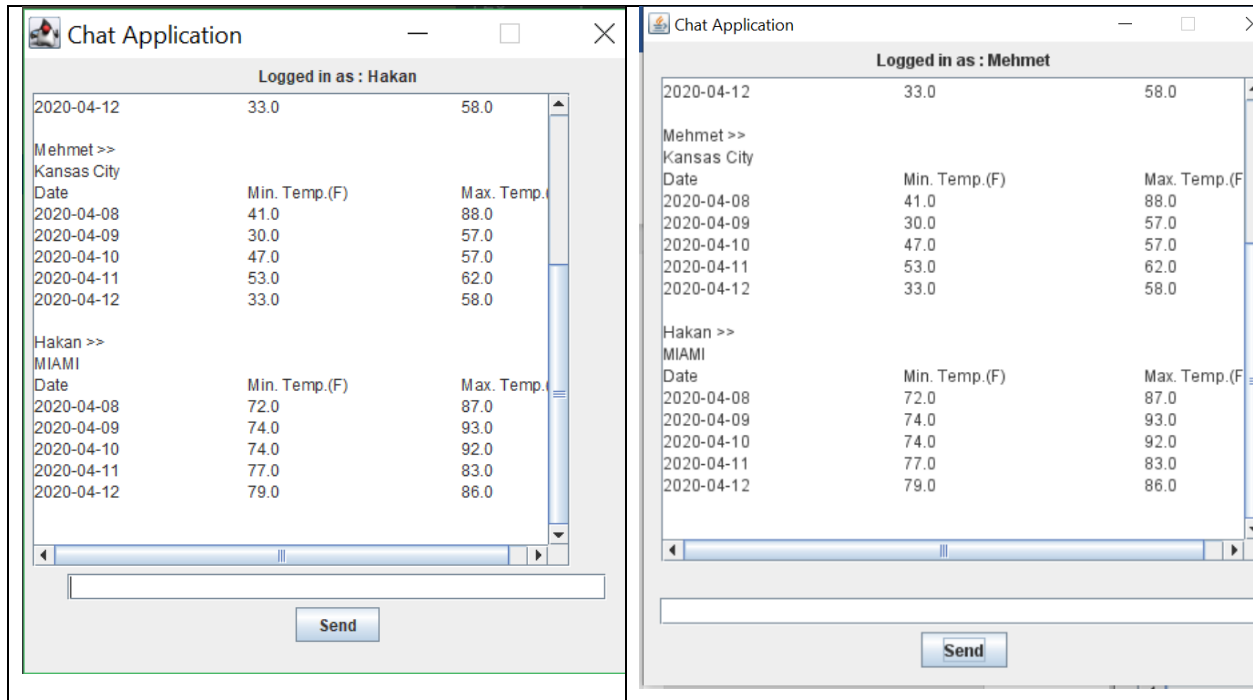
Chat Application

Logged in as : Hakan

2020-04-12 33.0 58.0

Mehmet >>
Kansas City
Date Min. Temp.(F) Max. Temp.(
2020-04-08 41.0 88.0
2020-04-09 30.0 57.0
2020-04-10 47.0 57.0
2020-04-11 53.0 62.0
2020-04-12 33.0 58.0

Hakan >>
MIAMI
Date Min. Temp.(F) Max. Temp.(
2020-04-08 72.0 87.0
2020-04-09 74.0 93.0
2020-04-10 74.0 92.0
2020-04-11 77.0 83.0
2020-04-12 79.0 86.0

Send

Chat Application

Logged in as : Mehmet

2020-04-12 33.0 58.0

Mehmet >>
Kansas City
Date Min. Temp.(F) Max. Temp.(F
2020-04-08 41.0 88.0
2020-04-09 30.0 57.0
2020-04-10 47.0 57.0
2020-04-11 53.0 62.0
2020-04-12 33.0 58.0

Hakan >>
MIAMI
Date Min. Temp.(F) Max. Temp.(F
2020-04-08 72.0 87.0
2020-04-09 74.0 93.0
2020-04-10 74.0 92.0
2020-04-11 77.0 83.0
2020-04-12 79.0 86.0

Send